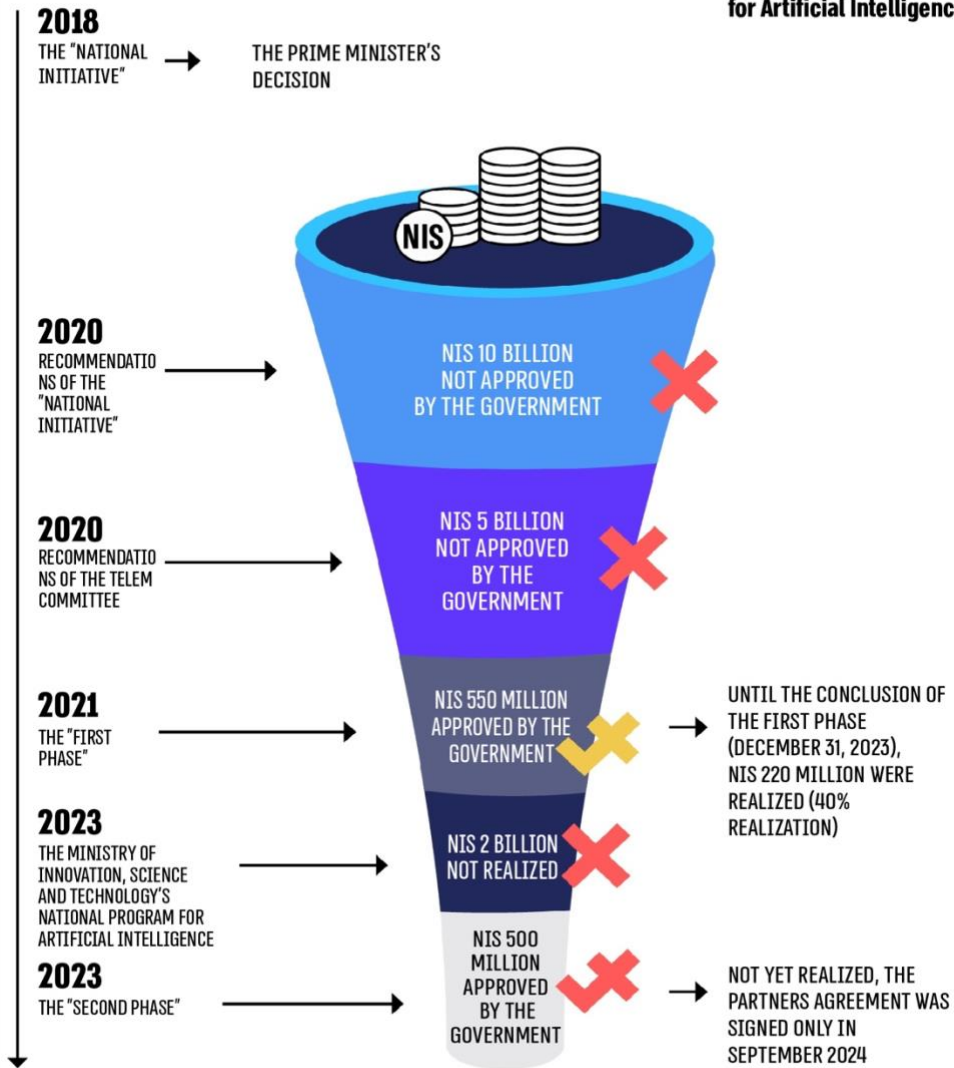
for Artificial Intelligenc

2018
THE "NATIONAL INITIATIVE" → THE PRIME MINISTER'S DECISION

NIS

2020
RECOMMENDATIONS OF THE "NATIONAL INITIATIVE" →

NIS 10 BILLION NOT APPROVED BY THE GOVERNMENT

2020
RECOMMENDATIONS OF THE TELEM COMMITTEE →

NIS 5 BILLION NOT APPROVED BY THE GOVERNMENT

2021
THE "FIRST PHASE" →

NIS 550 MILLION APPROVED BY THE GOVERNMENT

→ UNTIL THE CONCLUSION OF THE FIRST PHASE (DECEMBER 31, 2023), NIS 220 MILLION WERE REALIZED (40% REALIZATION)

2023
THE MINISTRY OF INNOVATION, SCIENCE AND TECHNOLOGY'S NATIONAL PROGRAM FOR ARTIFICIAL INTELLIGENCE →

NIS 2 BILLION NOT REALIZED

2023
THE "SECOND PHASE" →

NIS 500 MILLION APPROVED BY THE GOVERNMENT

→ NOT YET REALIZED, THE PARTNERS AGREEMENT WAS SIGNED ONLY IN SEPTEMBER 2024